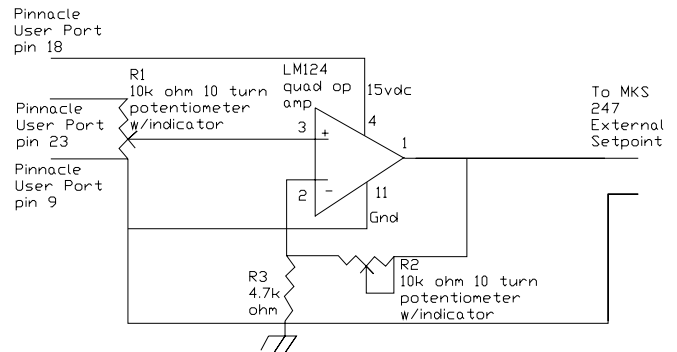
Pinnacle User Port pin 18

R1 10k ohm 10 turn potentiometer w/indicator

LM124 quad op amp

15vdc

4

Pinnacle User Port pin 23

3

+

1

To MKS 247 External Setpoint

Pinnacle User Port pin 9

2

−

11

Gnd

R2 10k ohm 10 turn potentiometer w/indicator

R3 4.7k ohm